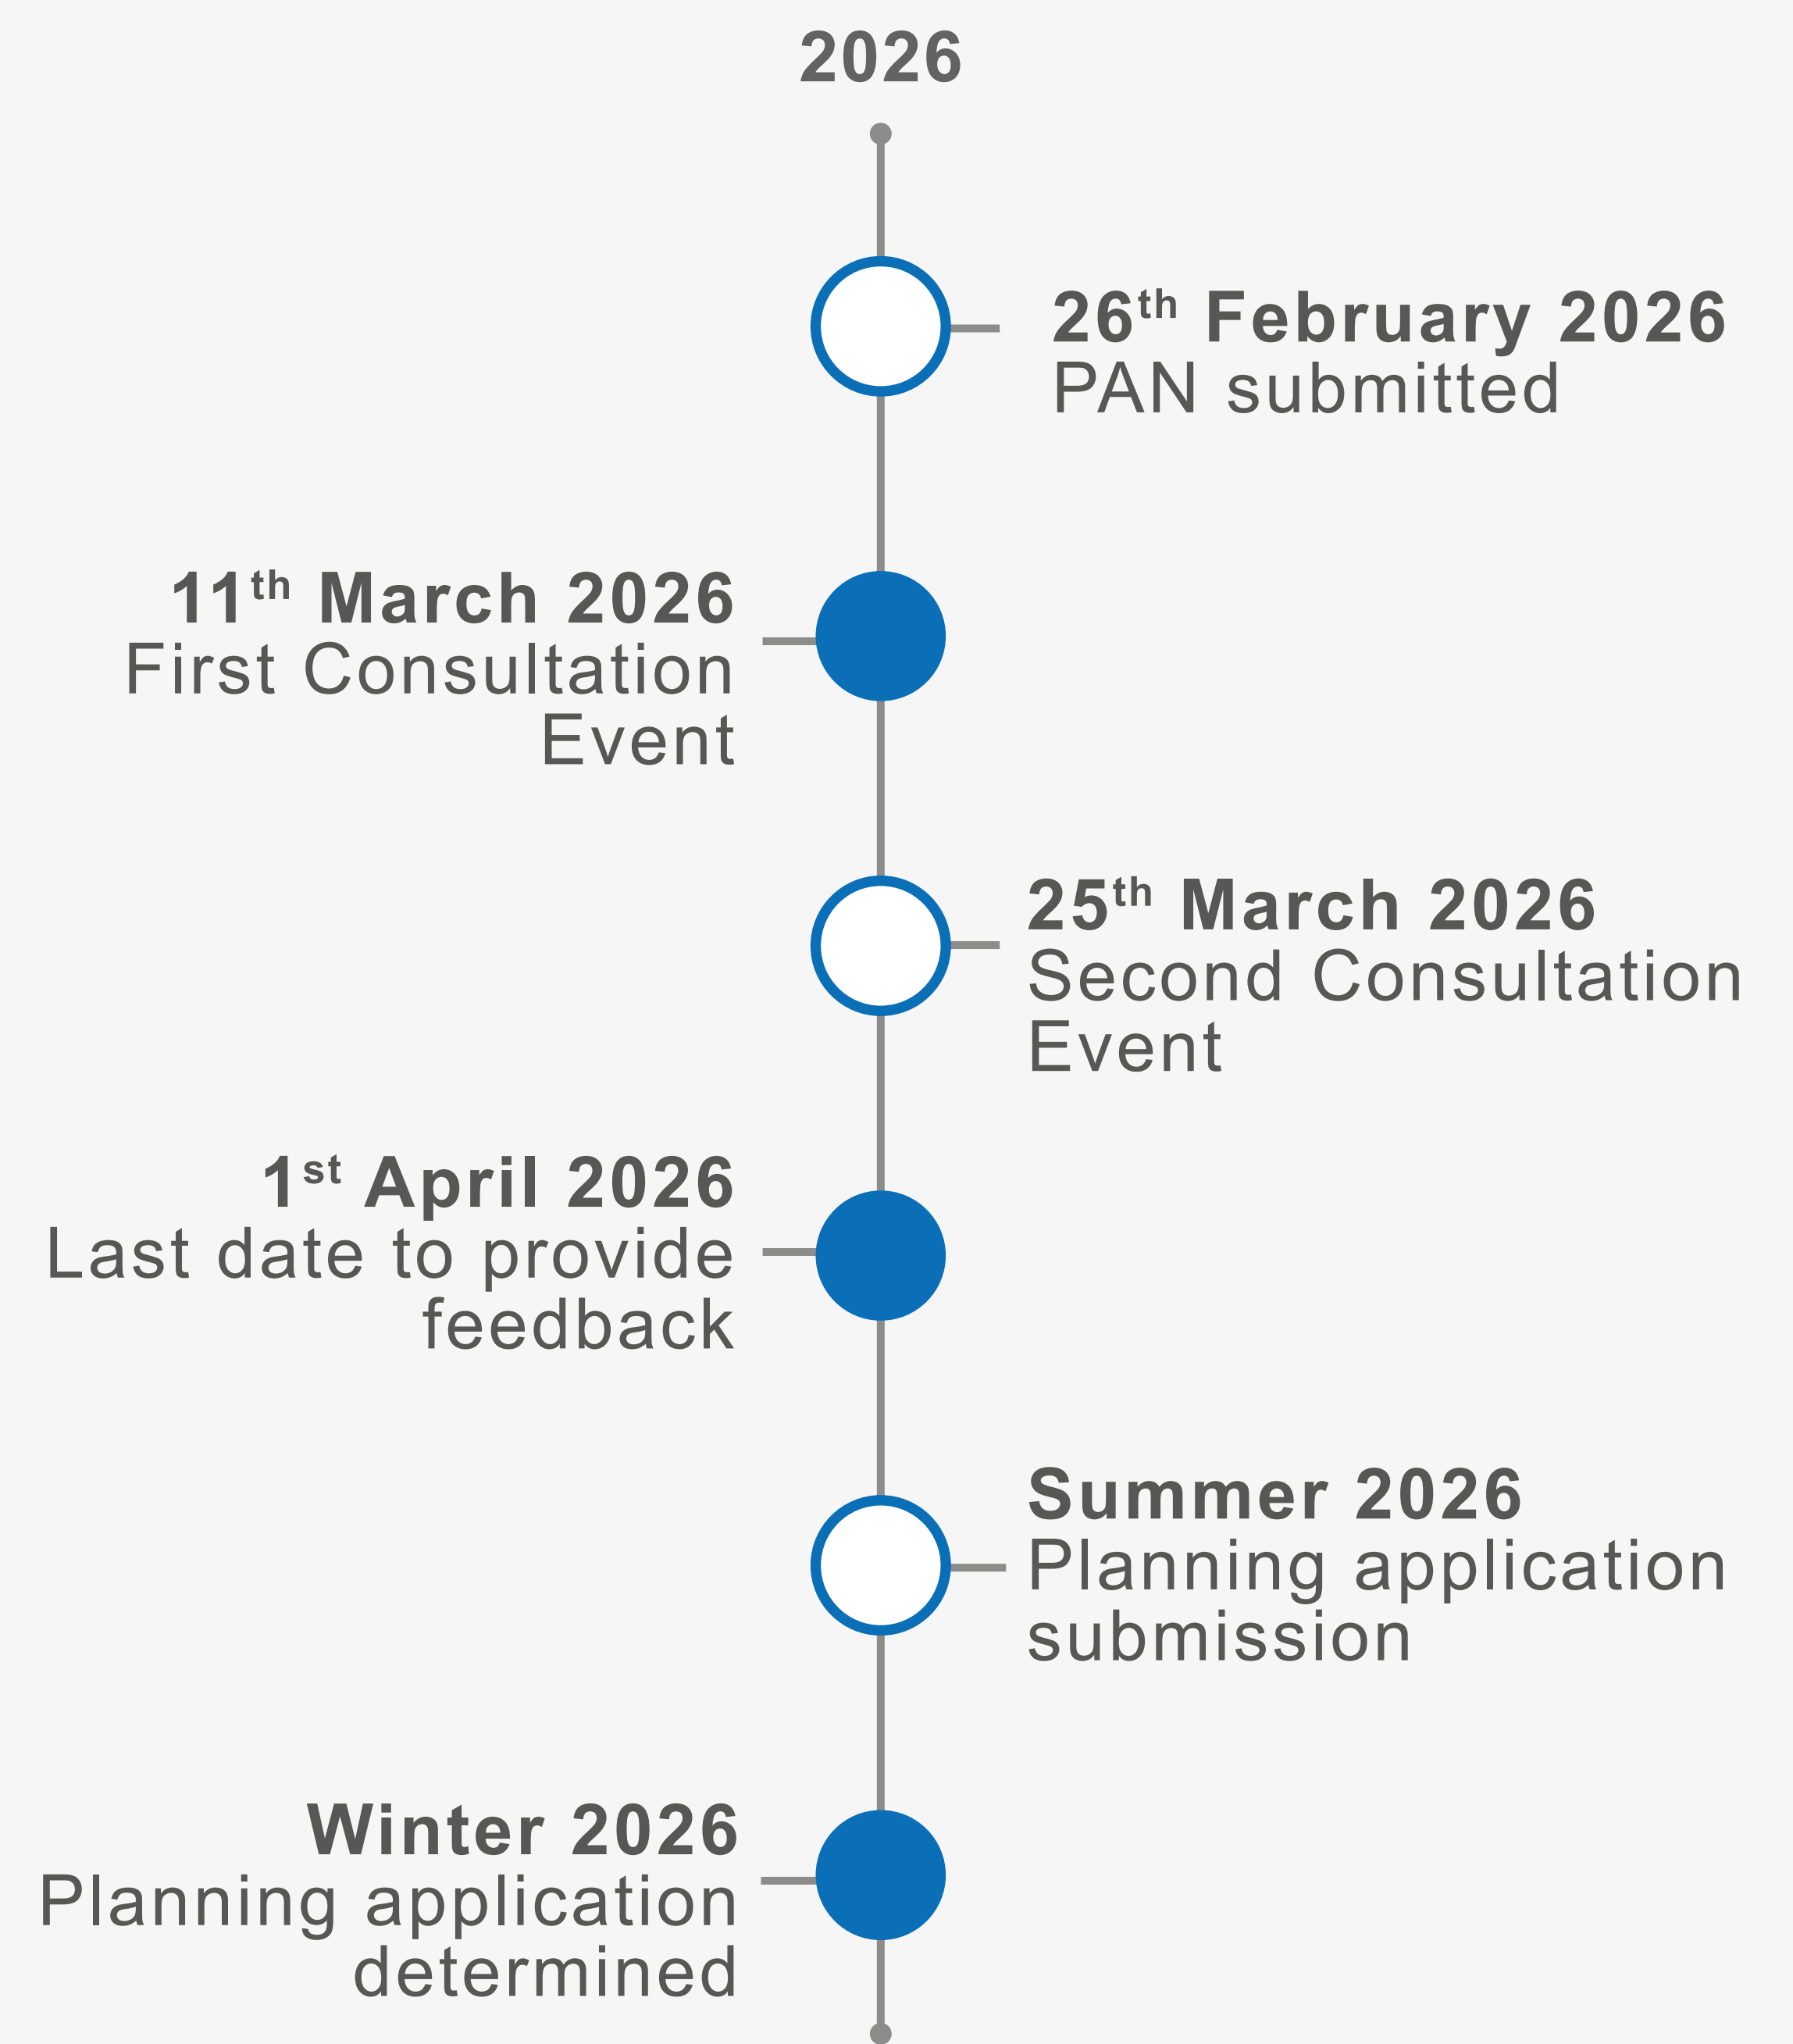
2026

**26$^{th}$ February 2026**
PAN submitted

**11$^{th}$ March 2026**
First Consultation Event

**25$^{th}$ March 2026**
Second Consultation Event

**1$^{st}$ April 2026**
Last date to provide feedback

**Summer 2026**
Planning application submission

**Winter 2026**
Planning application determined